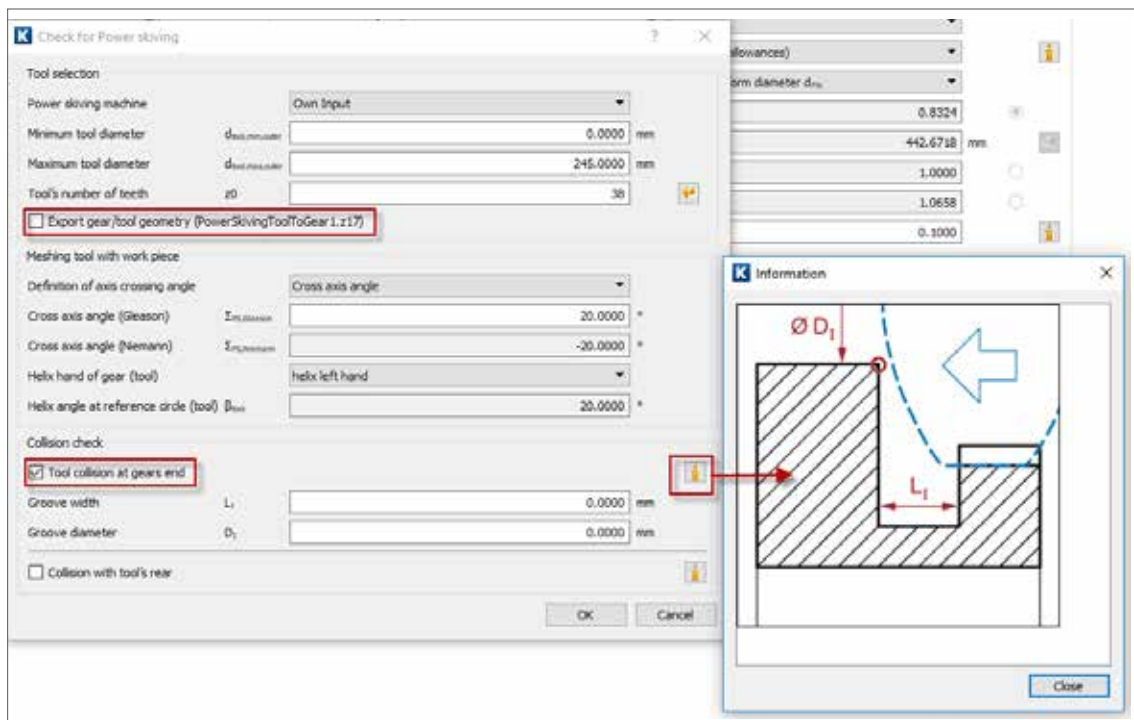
Check for Power skiving
? ×

Tool selection

Power skiving machine
Own Input

Minimum tool diameter
$d_{tool,min,outer}$
0.0000 mm

Maximum tool diameter
$d_{tool,max,outer}$
245.0000 mm

Tool's number of teeth
z0
38

Export gear/tool geometry (PowerSkivingToolToGear1.z17)

Meshing tool with work piece

Definition of axis crossing angle
Cross axis angle

Cross axis angle (Gleason)
$\Sigma_{PS,Gleason}$
20.0000 °

Cross axis angle (Niemann)
$\Sigma_{PS,Niemann}$
-20.0000 °

Helix hand of gear (tool)
helix left hand

Helix angle at reference circle (tool) $\beta_{tool}$
20.0000 °

Collision check

Tool collision at gears end

Groove width
$L_I$
0.0000 mm

Groove diameter
$D_I$
0.0000 mm

Collision with tool's rear

OK
Cancel

llowances)
orm diameter $d_{Fa}$
0.8324
442.6718 mm
1.0000
1.0658
0.1000

Information
×

Ø $D_I$

$L_I$

Close